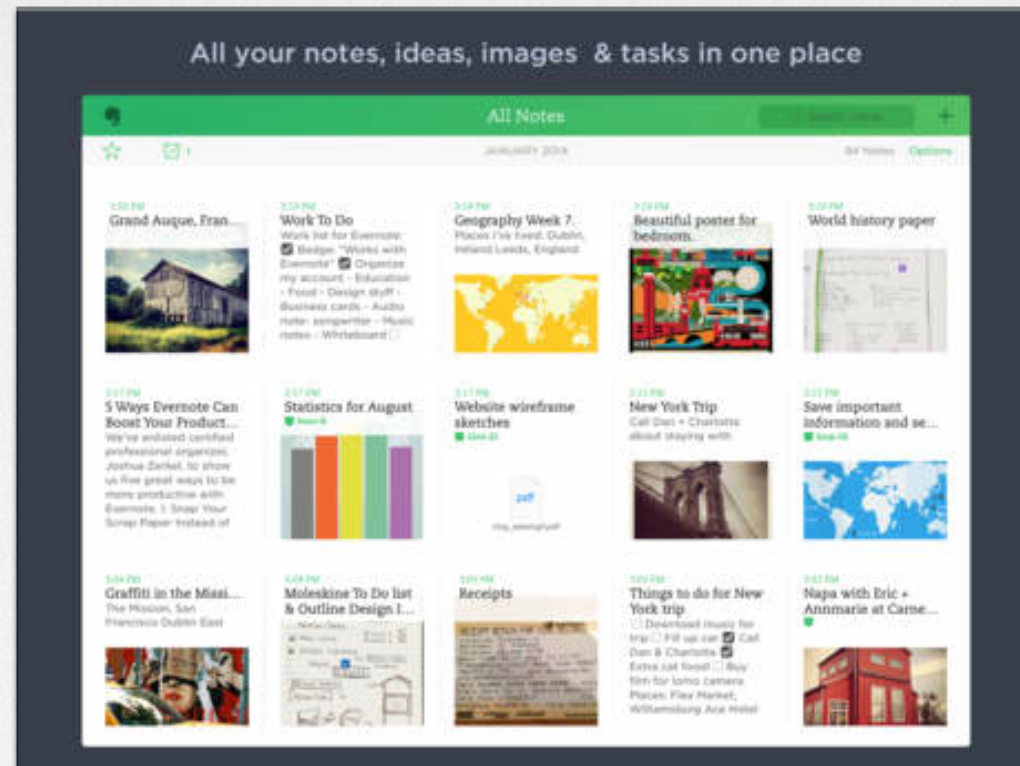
All your notes, ideas, images & tasks in one place

All Notes

JANUARY 2014

Options

Grand Auque, Fran...

Work To Do
Work list for Evernote: Badge: "Works with Evernote" Organize my account - Education - Food - Design stuff - Business cards - Audio note: songwriter - Music notes - Whiteboard

Geography Week 7
Places I've lived: Dublin, Ireland Leeds, England

Beautiful poster for bedroom

World history paper

5 Ways Evernote Can Boost Your Product...
We've enlisted certified professional organizer, Joshua Zerkel, to show us five great ways to be more productive with Evernote. 1. Snap Your Scrap Paper Instead of

Statistics for August

Website wireframe sketches

pdf

New York Trip
Call Dan + Charlotte about staying with

Save important information and se...

Graffiti in the Missi...
The Mission, San Francisco Dublin East

Moleskine To Do list & Outline Design I...

Receipts

Things to do for New York trip
Download music for trip Fill up car Call Dan & Charlotte Extra cat food! Buy film for lomo camera Places: Flea Market, Williamsburg Ace Hotel

Napa with Eric + Annmarie at Carne...